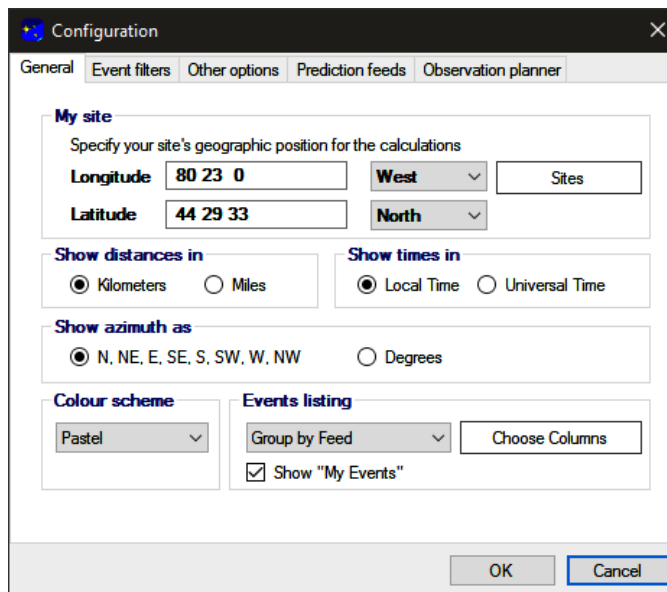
Configuration

General | Event filters | Other options | Prediction feeds | Observation planner

My site
Specify your site's geographic position for the calculations
Longitude 80 23 0 West Sites
Latitude 44 29 33 North

Show distances in
Kilometers Miles

Show times in
Local Time Universal Time

Show azimuth as
N, NE, E, SE, S, SW, W, NW Degrees

Colour scheme
Pastel

Events listing
Group by Feed Choose Columns
Show "My Events"

OK Cancel